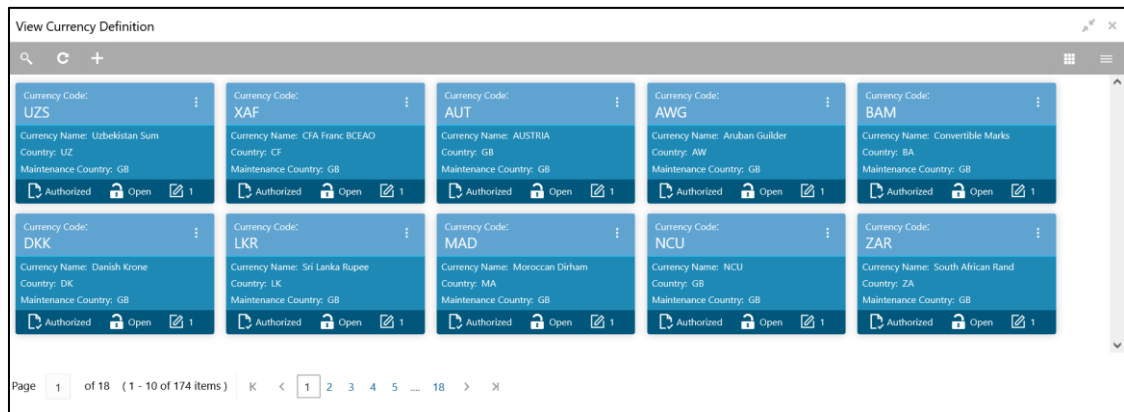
View Currency Definition

Currency Code:
UZS
Currency Name: Uzbekistan Sum
Country: UZ
Maintenance Country: GB
Authorized Open 1

Currency Code:
XAF
Currency Name: CFA Franc BCEAO
Country: CF
Maintenance Country: GB
Authorized Open 1

Currency Code:
AUT
Currency Name: AUSTRIA
Country: GB
Maintenance Country: GB
Authorized Open 1

Currency Code:
AWG
Currency Name: Aruban Guilder
Country: AW
Maintenance Country: GB
Authorized Open 1

Currency Code:
BAM
Currency Name: Convertible Marks
Country: BA
Maintenance Country: GB
Authorized Open 1

Currency Code:
DKK
Currency Name: Danish Krone
Country: DK
Maintenance Country: GB
Authorized Open 1

Currency Code:
LKR
Currency Name: Sri Lanka Rupee
Country: LK
Maintenance Country: GB
Authorized Open 1

Currency Code:
MAD
Currency Name: Moroccan Dirham
Country: MA
Maintenance Country: GB
Authorized Open 1

Currency Code:
NCU
Currency Name: NCU
Country: GB
Maintenance Country: GB
Authorized Open 1

Currency Code:
ZAR
Currency Name: South African Rand
Country: ZA
Maintenance Country: GB
Authorized Open 1

Page 1 of 18 (1 - 10 of 174 items) K < 1 2 3 4 5 ... 18 > >|